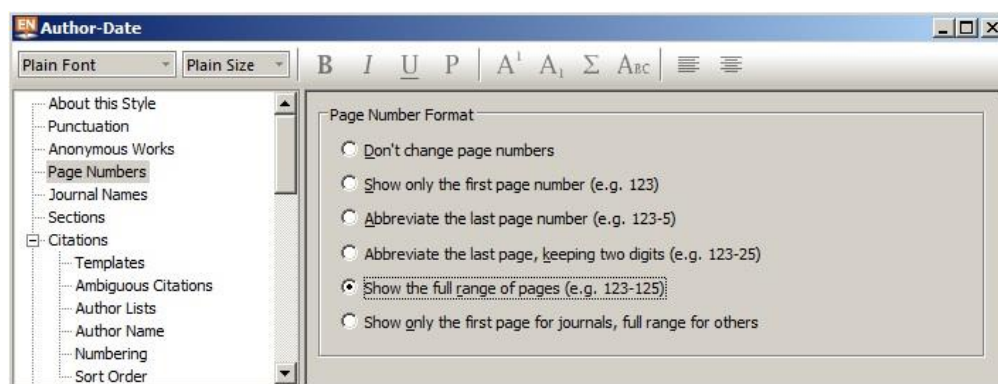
EN Author-Date

Plain Font
Plain Size
B I U P $A^1$ $A_1$ Σ Abc

About this Style
Punctuation
Anonymous Works
Page Numbers
Journal Names
Sections
Citations
Templates
Ambiguous Citations
Author Lists
Author Name
Numbering
Sort Order

Page Number Format
Don't change page numbers
Show only the first page number (e.g. 123)
Abbreviate the last page number (e.g. 123-5)
Abbreviate the last page, keeping two digits (e.g. 123-25)
Show the full range of pages (e.g. 123-125)
Show only the first page for journals, full range for others